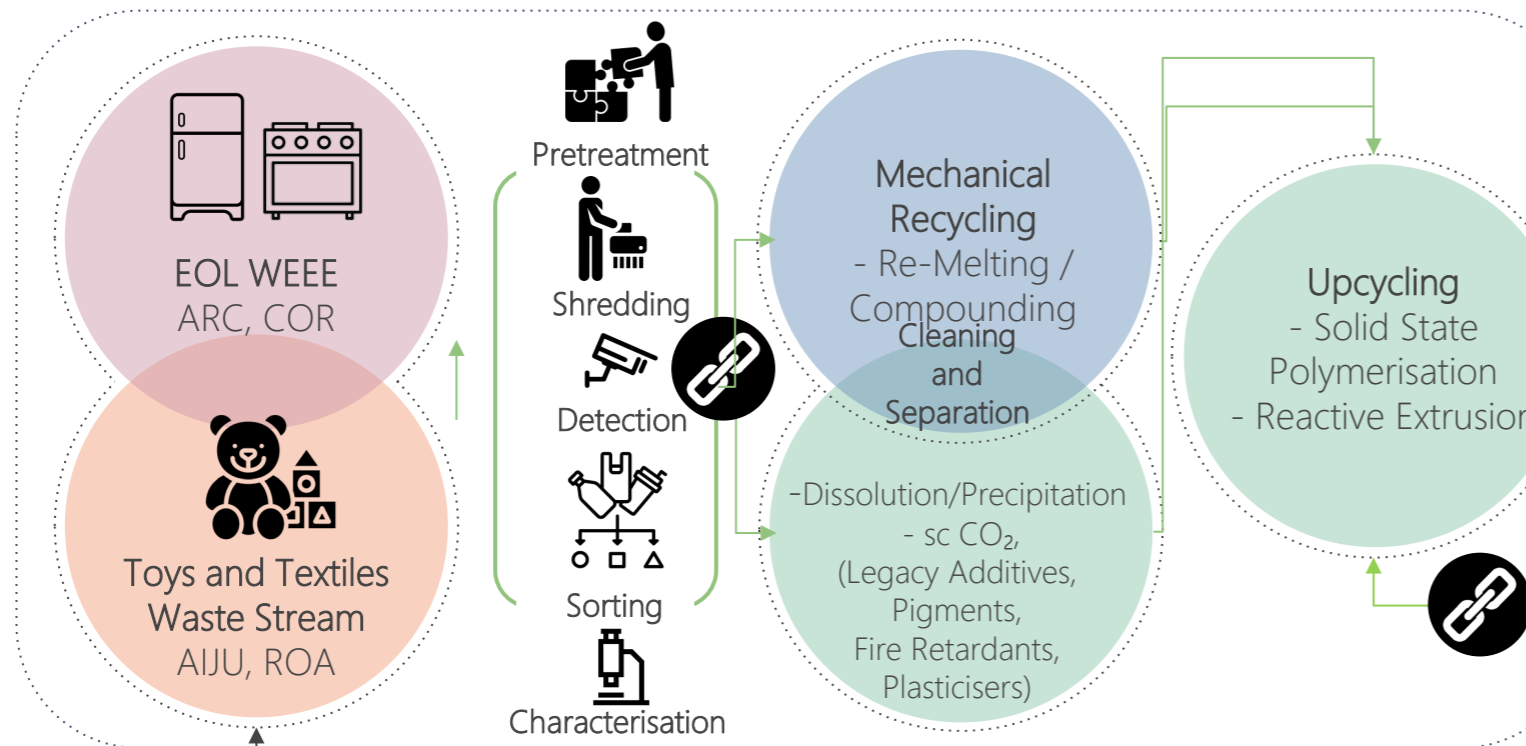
EOL WEEE
ARC, COR

Toys and Textiles
Waste Stream
AIJU, ROA

Pretreatment

Shredding

Detection

Sorting

Characterisation

Mechanical Recycling
- Re-Melting / Compounding

Cleaning and Separation

-Dissolution/Precipitation
- sc $CO_2$,
(Legacy Additives,
Pigments,
Fire Retardants,
Plasticisers)

Upcycling
- Solid State Polymerisation
- Reactive Extrusion